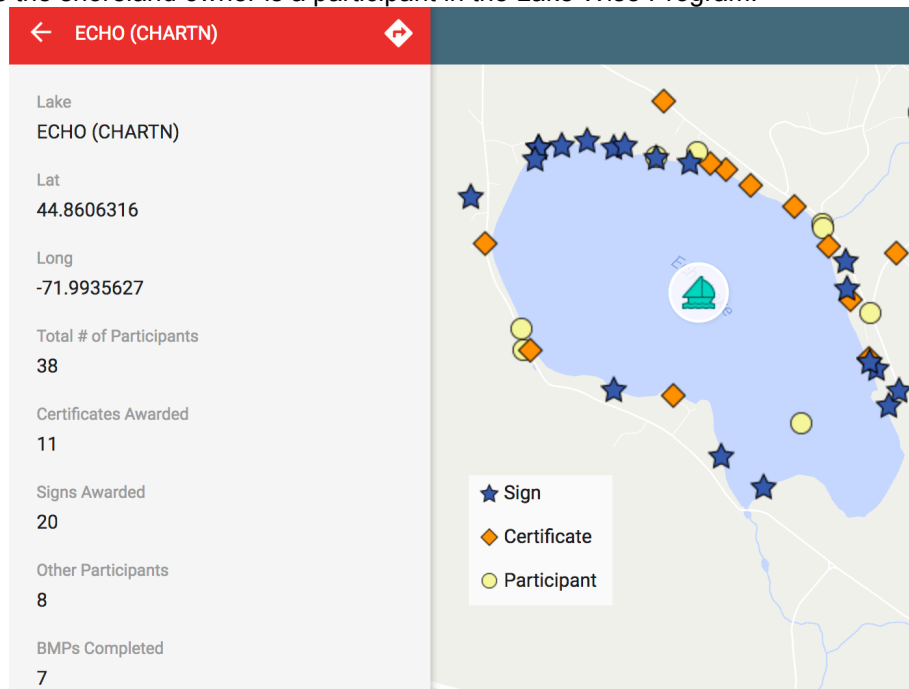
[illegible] the shoreland owner is a participant in the Lake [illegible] Program.

ECHO (CHARTN)

Lake
ECHO (CHARTN)

Lat
44.8606316

Long
-71.9935627

Total # of Participants
38

Certificates Awarded
11

Signs Awarded
20

Other Participants
8

BMPs Completed
7

Sign
Certificate
Participant